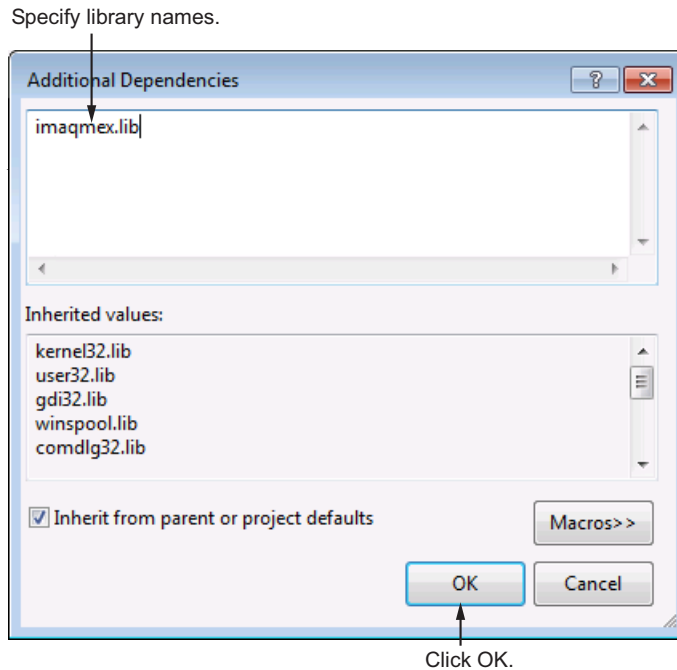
Specify library names.

Additional Dependencies

?

imaqmex.lib

Inherited values:

kernel32.lib
user32.lib
gdi32.lib
winspool.lib
comdlg32.lib

Inherit from parent or project defaults

Macros>>

OK

Cancel

Click OK.